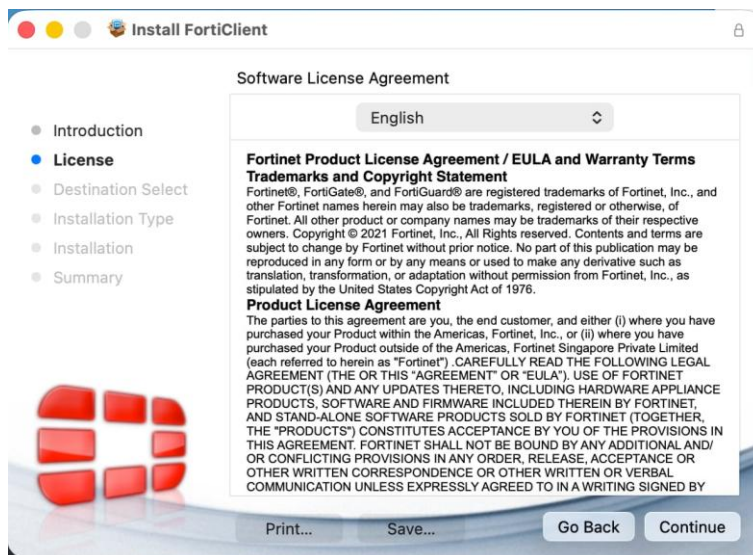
Install FortiClient

Software License Agreement

Introduction
License
Destination Select
Installation Type
Installation
Summary

English

Fortinet Product License Agreement / EULA and Warranty Terms
Trademarks and Copyright Statement
Fortinet®, FortiGate®, and FortiGuard® are registered trademarks of Fortinet, Inc., and other Fortinet names herein may also be trademarks, registered or otherwise, of Fortinet. All other product or company names may be trademarks of their respective owners. Copyright © 2021 Fortinet, Inc., All Rights reserved. Contents and terms are subject to change by Fortinet without prior notice. No part of this publication may be reproduced in any form or by any means or used to make any derivative such as translation, transformation, or adaptation without permission from Fortinet, Inc., as stipulated by the United States Copyright Act of 1976.
Product License Agreement
The parties to this agreement are you, the end customer, and either (i) where you have purchased your Product within the Americas, Fortinet, Inc., or (ii) where you have purchased your Product outside of the Americas, Fortinet Singapore Private Limited (each referred to herein as "Fortinet") .CAREFULLY READ THE FOLLOWING LEGAL AGREEMENT (THE OR THIS "AGREEMENT" OR "EULA"). USE OF FORTINET PRODUCT(S) AND ANY UPDATES THERETO, INCLUDING HARDWARE APPLIANCE PRODUCTS, SOFTWARE AND FIRMWARE INCLUDED THEREIN BY FORTINET, AND STAND-ALONE SOFTWARE PRODUCTS SOLD BY FORTINET (TOGETHER, THE "PRODUCTS") CONSTITUTES ACCEPTANCE BY YOU OF THE PROVISIONS IN THIS AGREEMENT. FORTINET SHALL NOT BE BOUND BY ANY ADDITIONAL AND/ OR CONFLICTING PROVISIONS IN ANY ORDER, RELEASE, ACCEPTANCE OR OTHER WRITTEN CORRESPONDENCE OR OTHER WRITTEN OR VERBAL COMMUNICATION UNLESS EXPRESSLY AGREED TO IN A WRITING SIGNED BY

Print...
Save...
Go Back
Continue